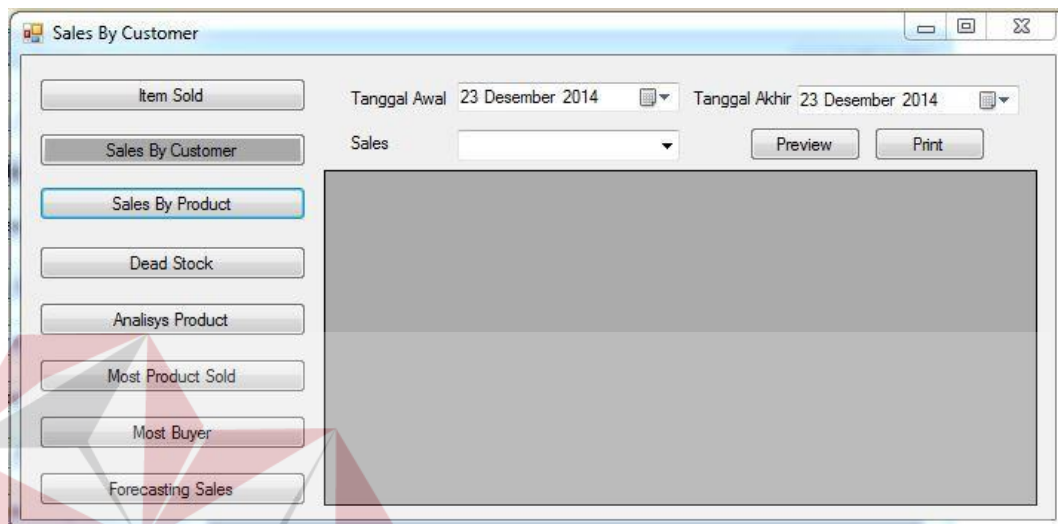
Sales By Customer

Item Sold

Sales By Customer

Sales By Product

Dead Stock

Analisys Product

Most Product Sold

Most Buyer

Forecasting Sales

Tanggal Awal 23 Desember 2014

Tanggal Akhir 23 Desember 2014

Sales

Preview

Print